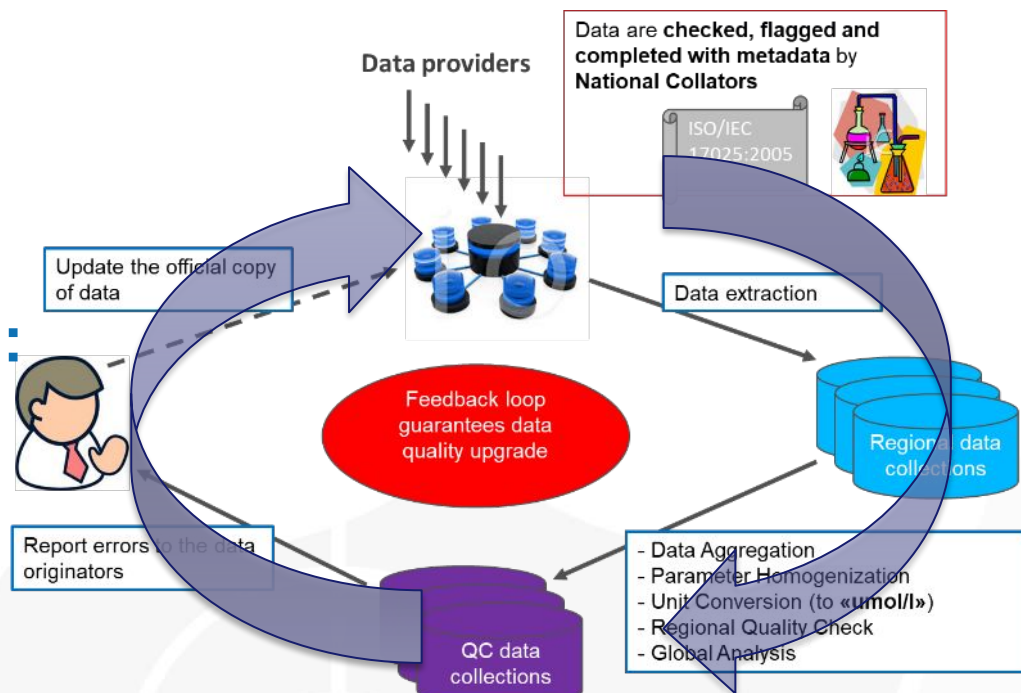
Data providers

Data are **checked, flagged and completed with metadata** by **National Collators**

ISO/IEC 17025:2005

Update the official copy of data

Data extraction

Feedback loop guarantees data quality upgrade

Regional data collections

Report errors to the data originators

- Data Aggregation
- Parameter Homogenization
- Unit Conversion (to **«umol/l»**)
- Regional Quality Check
- Global Analysis

QC data collections